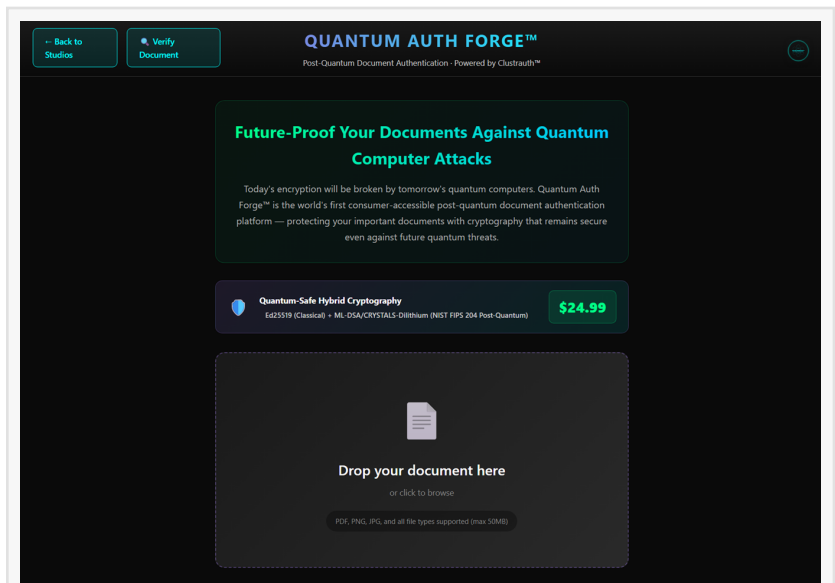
← Back to Studios

🔍 Verify Document

QUANTUM AUTH FORGE™

Post-Quantum Document Authentication · Powered by Clustrauth™

Future-Proof Your Documents Against Quantum Computer Attacks

Today's encryption will be broken by tomorrow's quantum computers. Quantum Auth Forge™ is the world's first consumer-accessible post-quantum document authentication platform — protecting your important documents with cryptography that remains secure even against future quantum threats.

Quantum-Safe Hybrid Cryptography

Ed25519 (Classical) + ML-DSA/CRYSTALS-Dilithium (NIST FIPS 204 Post-Quantum)

$24.99

Drop your document here

or click to browse

PDF, PNG, JPG, and all file types supported (max 50MB)